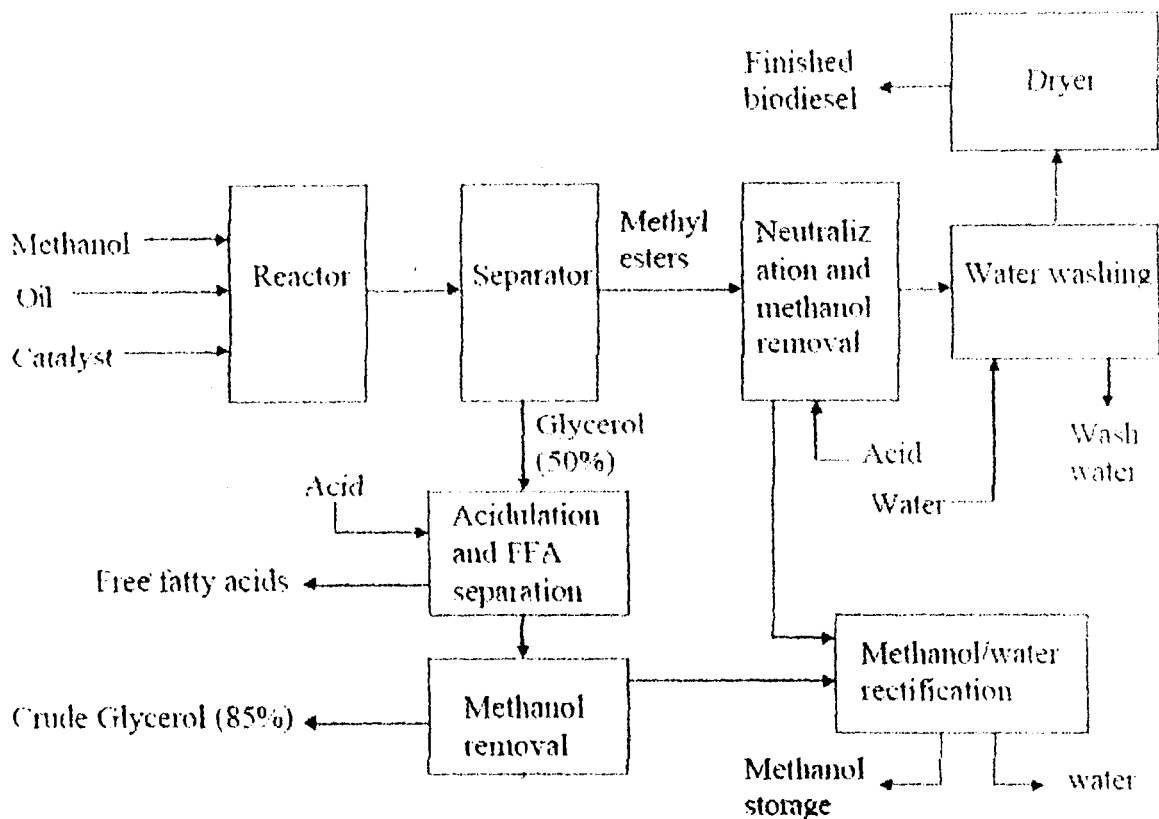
Finished biodiesel

Dryer

Methanol

Oil

Catalyst

Reactor

Separator

Methyl esters

Neutralization and methanol removal

Water washing

Glycerol (50%)

Acid

Wash water

Acid

Water

Acidulation and FFA separation

Free fatty acids

Methanol/water rectification

Crude Glycerol (85%)

Methanol removal

Methanol storage

water